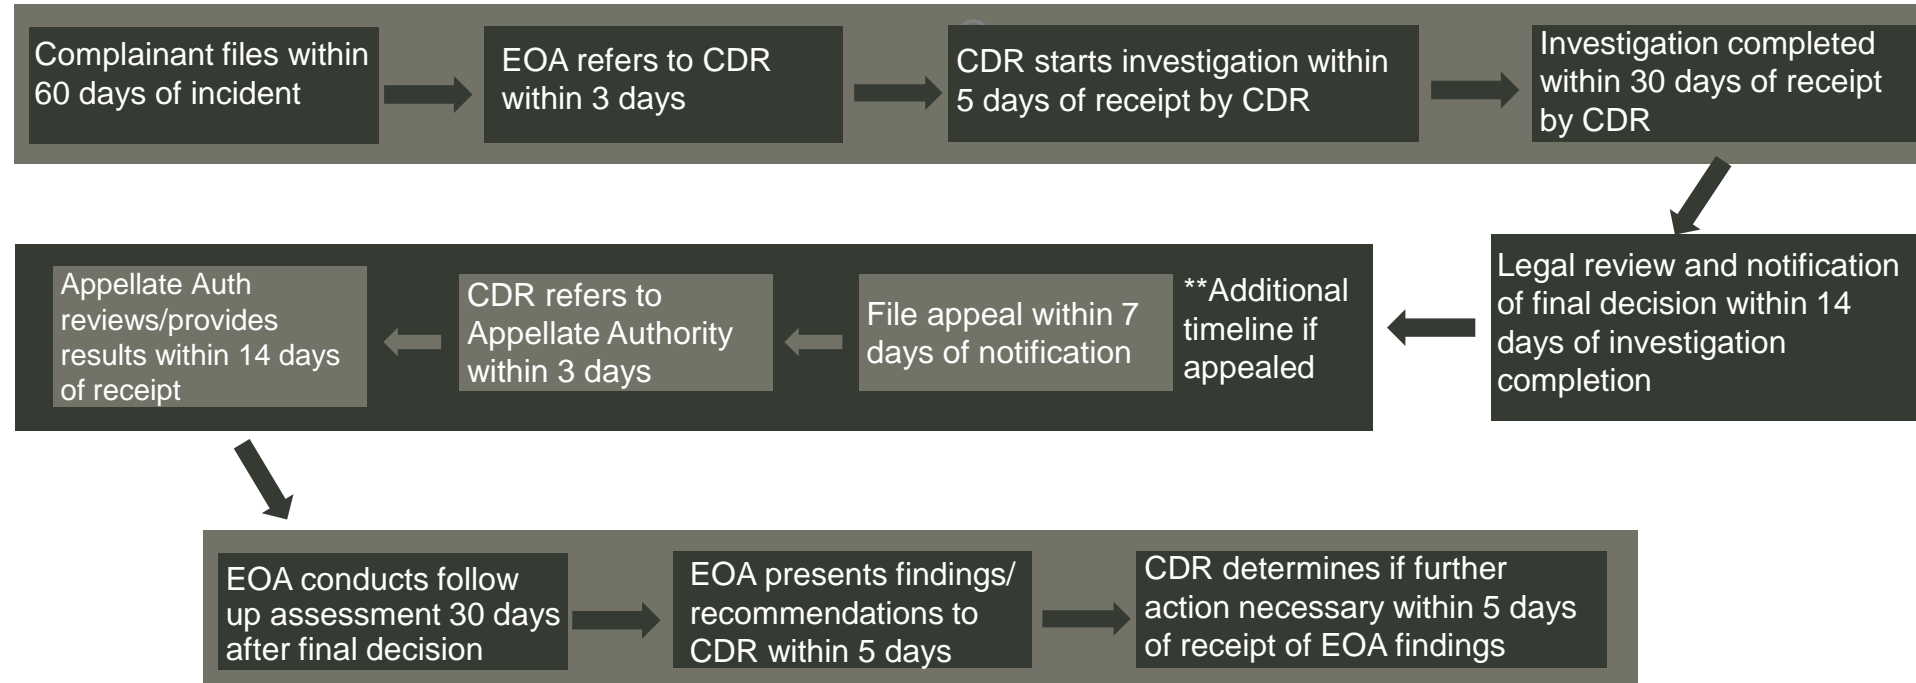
Complainant files within 60 days of incident

EOA refers to CDR within 3 days

CDR starts investigation within 5 days of receipt by CDR

Investigation completed within 30 days of receipt by CDR

Legal review and notification of final decision within 14 days of investigation completion

**Additional timeline if appealed

File appeal within 7 days of notification

CDR refers to Appellate Authority within 3 days

Appellate Auth reviews/provides results within 14 days of receipt

EOA conducts follow up assessment 30 days after final decision

EOA presents findings/ recommendations to CDR within 5 days

CDR determines if further action necessary within 5 days of receipt of EOA findings